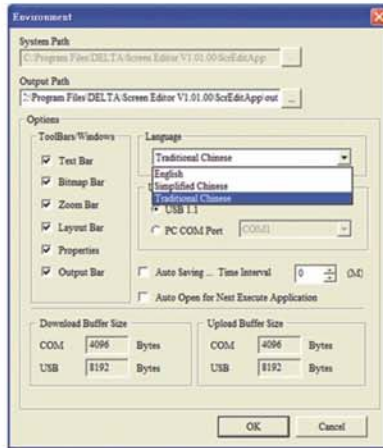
Environment

System Path
C:\Program Files\DELTA\Screen Editor V1.01.00\ScrEditApp

Output Path
:\Program Files\DELTA\Screen Editor V1.01.00\ScrEditApp\out

Options

ToolBars/Windows
Text Bar
Bitmap Bar
Zoom Bar
Layout Bar
Properties
Output Bar

Language
Traditional Chinese
English
Simplified Chinese
Traditional Chinese

USB 1.1
PC COM Port
COM1

Auto Saving ... Time Interval
0
(M)

Auto Open for Next Execute Application

Download Buffer Size
COM 4096 Bytes
USB 8192 Bytes

Upload Buffer Size
COM 4096 Bytes
USB 8192 Bytes

OK
Cancel